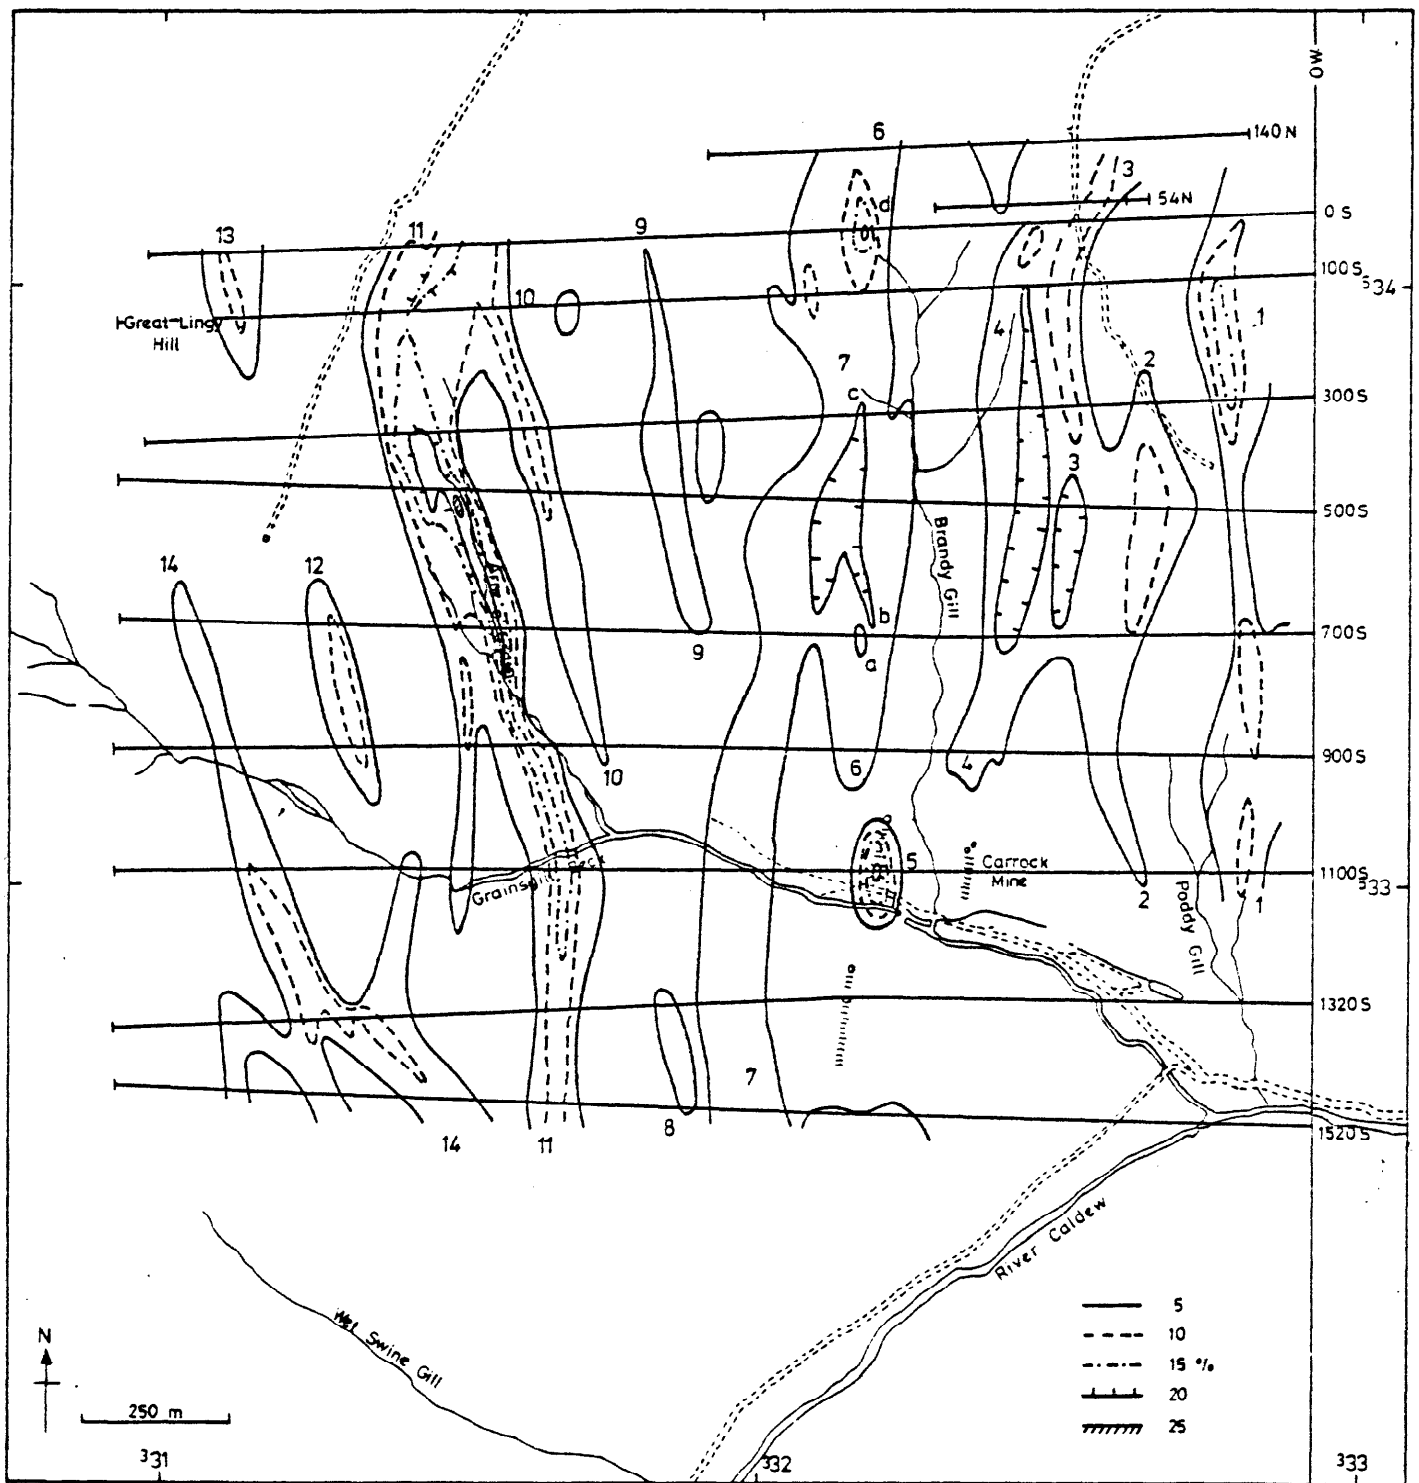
0W
6
140 N
3
54 N
0 S
d
13
11
9
100 S
$^5$34
10
Great Lingy Hill
1
7
4
2
c
300 S
3
500 S
Brandy Gill
14
12
b
9
700 S
a
10
6
4
900 S
5
Carrock Mine
Grainsgill Beck
2
1
1100 S
$^5$33
Poddy Gill
1320 S
7
14
11
8
1520 S
River Caldew
Wet Swine Gill
5
10
15 %
20
25
N
250 m
$^3$31
$^3$32
$^3$33